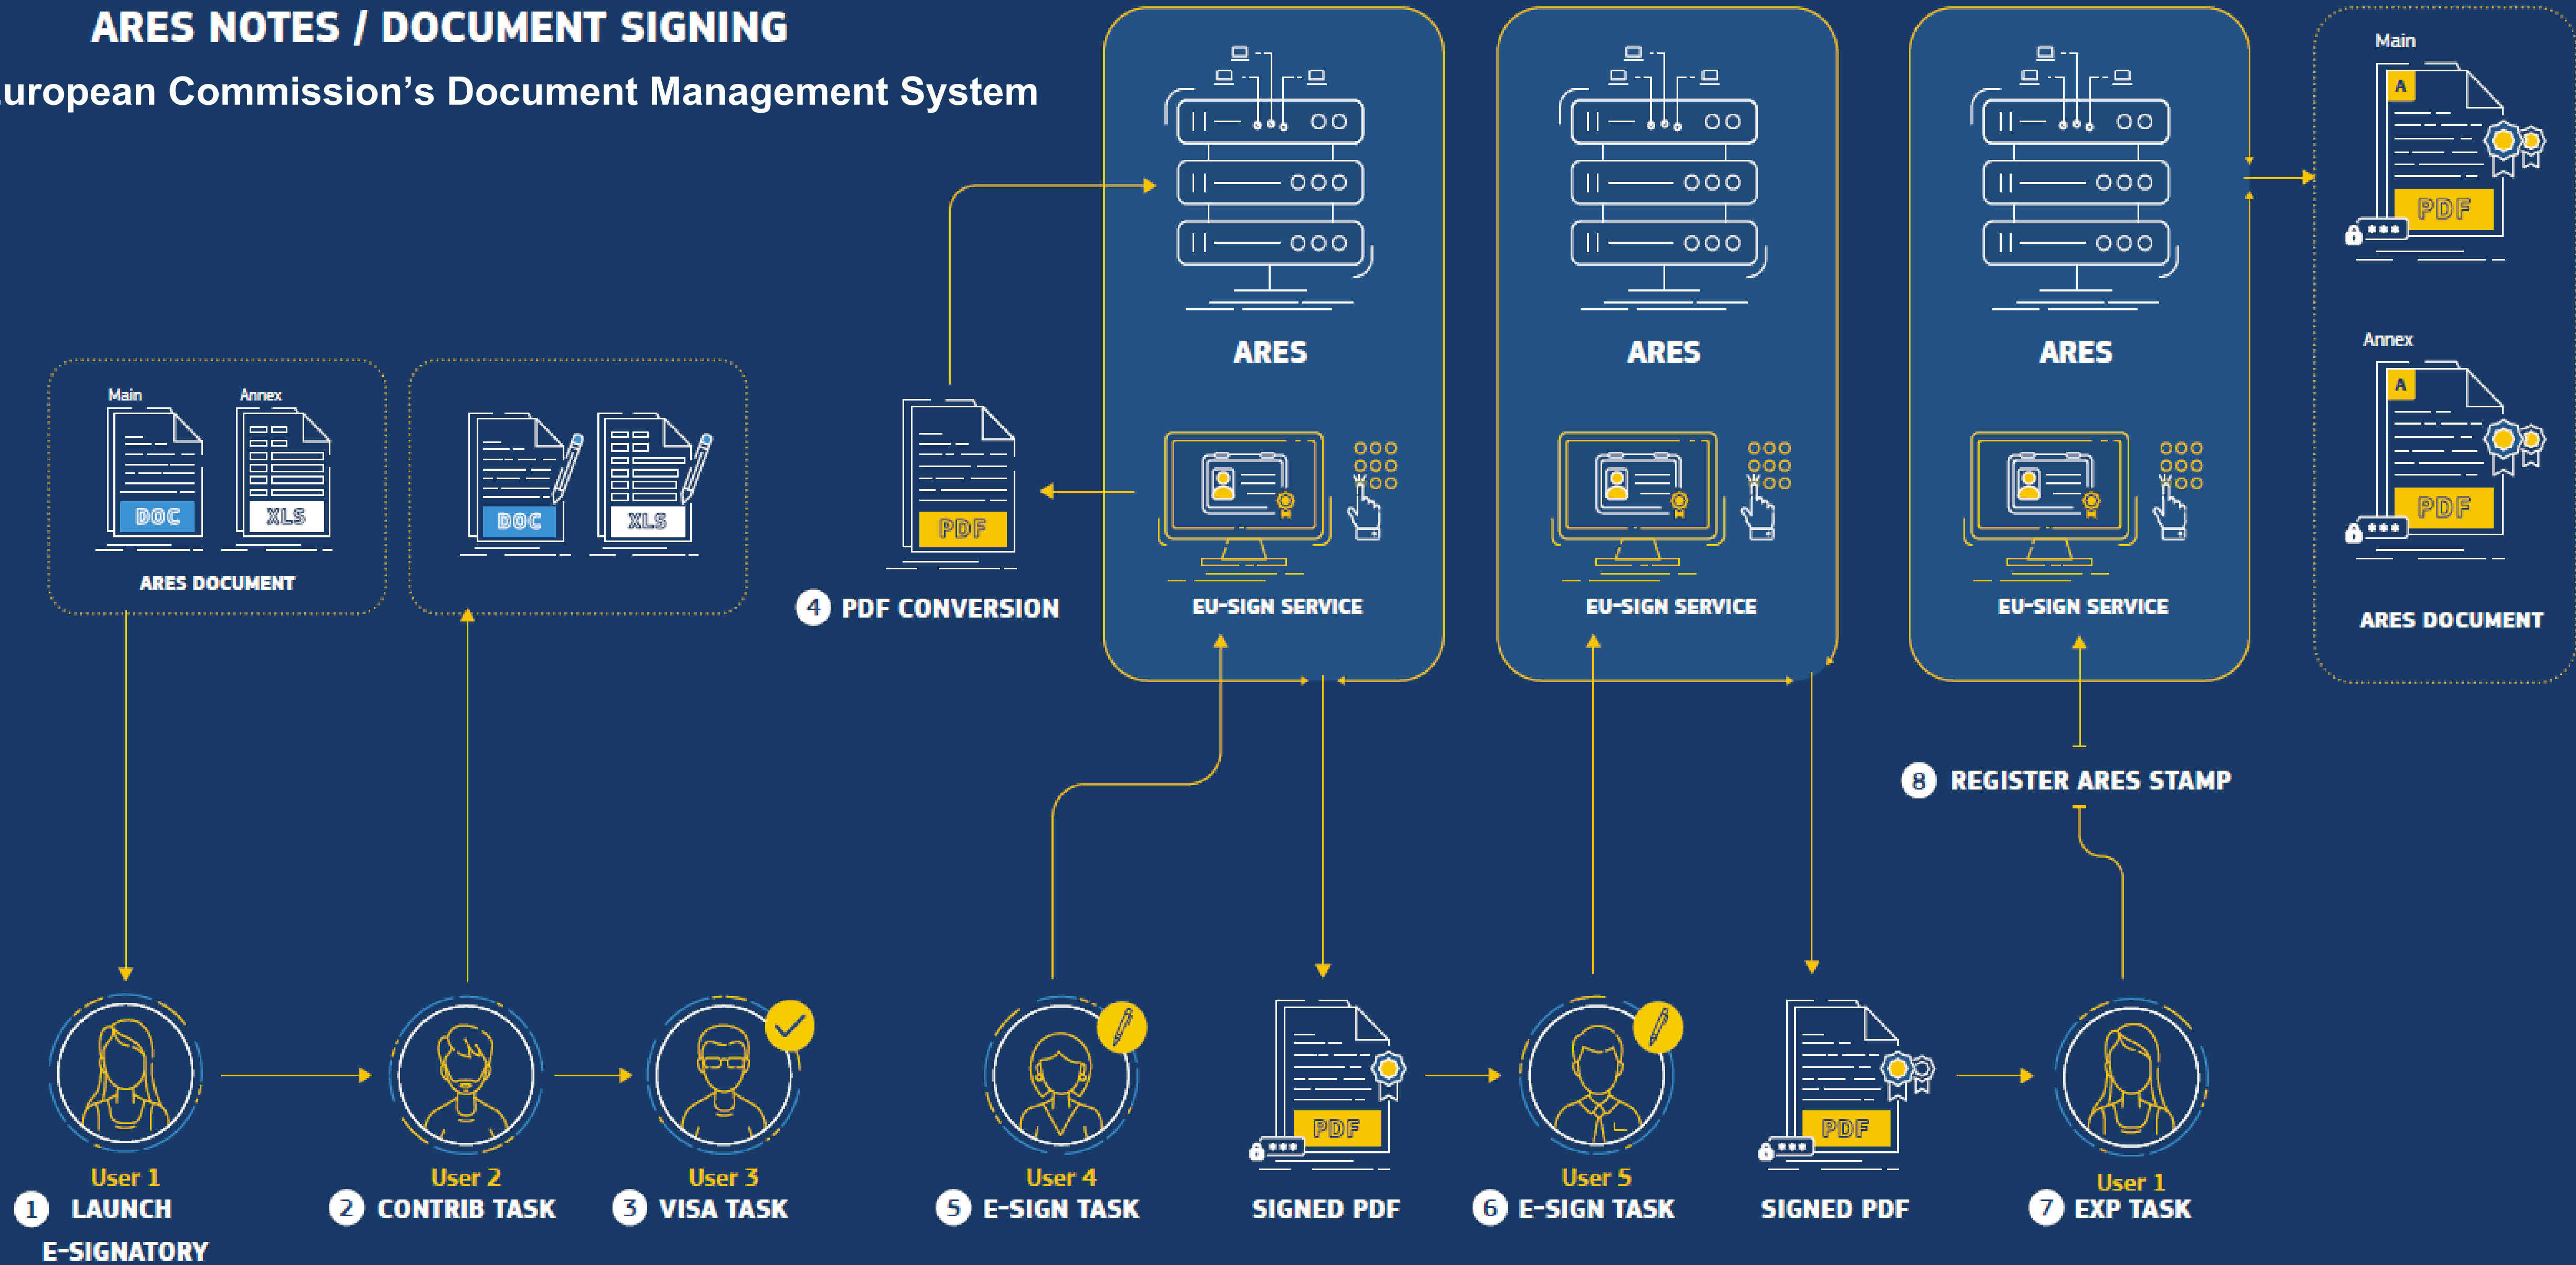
ARES NOTES / DOCUMENT SIGNING

uropean Commission's Document Management System

Main

DOC

Annex

XLS

ARES DOCUMENT

DOC

XLS

PDF

4 PDF CONVERSION

ARES

EU-SIGN SERVICE

ARES

EU-SIGN SERVICE

ARES

EU-SIGN SERVICE

Main

A

PDF

Annex

A

PDF

ARES DOCUMENT

8 REGISTER ARES STAMP

User 1

1 LAUNCH E-SIGNATORY

User 2

2 CONTRIB TASK

User 3

3 VISA TASK

User 4

5 E-SIGN TASK

PDF

SIGNED PDF

User 5

6 E-SIGN TASK

PDF

SIGNED PDF

User 1

7 EXP TASK